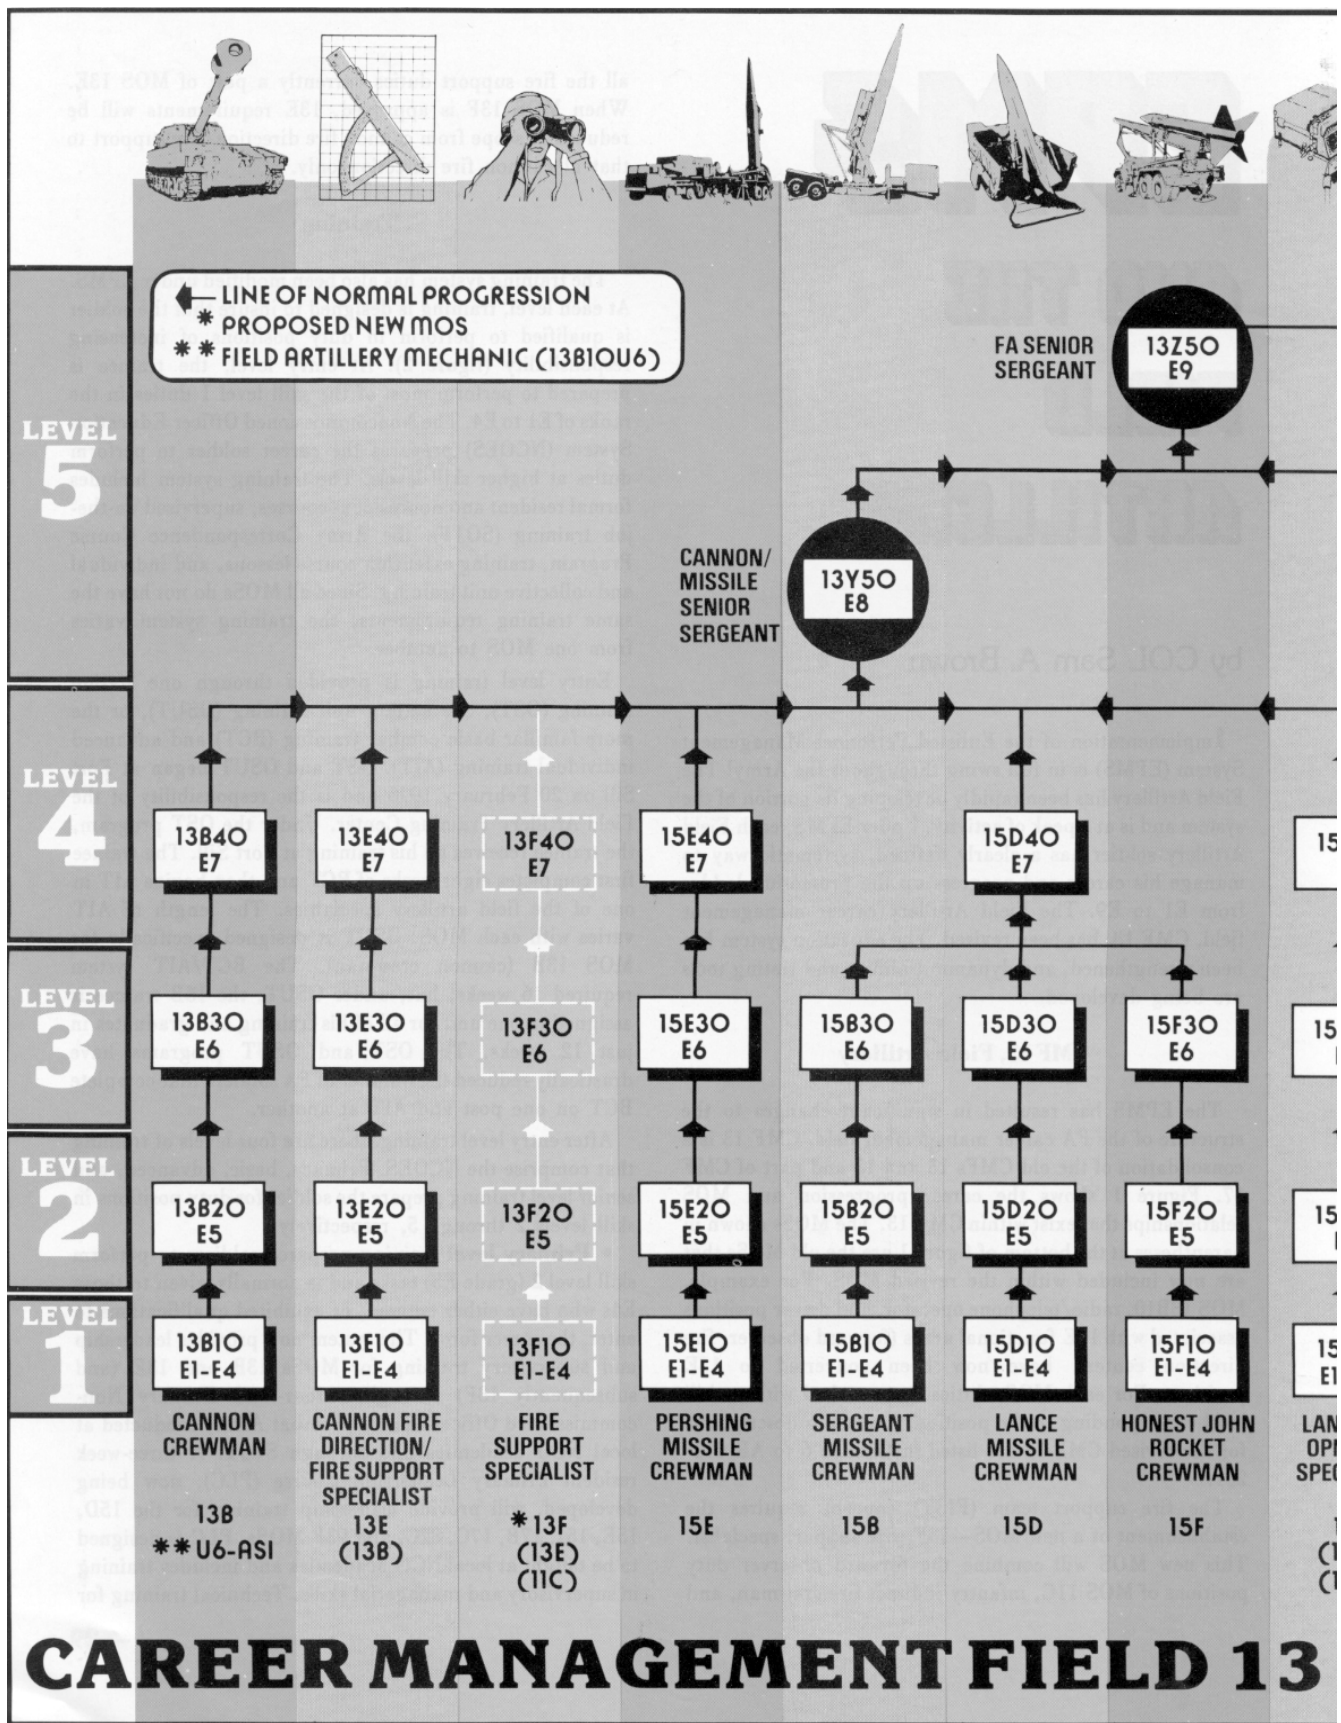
LINE OF NORMAL PROGRESSION
* PROPOSED NEW MOS
** FIELD ARTILLERY MECHANIC (13B10U6)

FA SENIOR SERGEANT
13Z50 E9

CANNON/ MISSILE SENIOR SERGEANT
13Y50 E8

LEVEL 5

LEVEL 4

13B40 E7
13E40 E7
13F40 E7
15E40 E7
15D40 E7
15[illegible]

LEVEL 3

13B30 E6
13E30 E6
13F30 E6
15E30 E6
15B30 E6
15D30 E6
15F30 E6
15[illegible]

LEVEL 2

13B20 E5
13E20 E5
13F20 E5
15E20 E5
15B20 E5
15D20 E5
15F20 E5
15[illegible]

LEVEL 1

13B10 E1-E4
13E10 E1-E4
13F10 E1-E4
15E10 E1-E4
15B10 E1-E4
15D10 E1-E4
15F10 E1-E4
15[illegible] E1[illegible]

CANNON CREWMAN
13B
** U6-ASI

CANNON FIRE DIRECTION/ FIRE SUPPORT SPECIALIST
13E
(13B)

FIRE SUPPORT SPECIALIST
* 13F
(13E)
(11C)

PERSHING MISSILE CREWMAN
15E

SERGEANT MISSILE CREWMAN
15B

LANCE MISSILE CREWMAN
15D

HONEST JOHN ROCKET CREWMAN
15F

LAN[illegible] OP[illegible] SPE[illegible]

by COL Sam A. Brown

CAREER MANAGEMENT FIELD 13